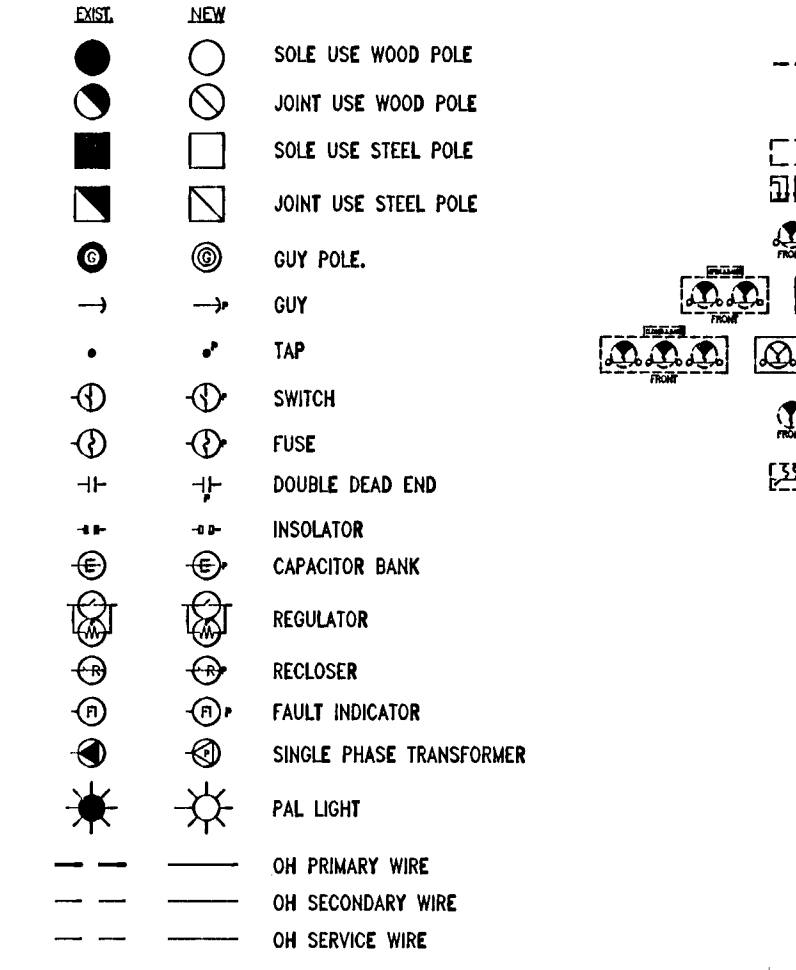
EXIST. NEW

SOLE USE WOOD POLE
JOINT USE WOOD POLE
SOLE USE STEEL POLE
JOINT USE STEEL POLE
GUY POLE.
GUY
TAP
SWITCH
FUSE
DOUBLE DEAD END
INSOLATOR
CAPACITOR BANK
REGULATOR
RECLOSER
FAULT INDICATOR
SINGLE PHASE TRANSFORMER
PAL LIGHT
OH PRIMARY WIRE
OH SECONDARY WIRE
OH SERVICE WIRE

FRONT
FRONT
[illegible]
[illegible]